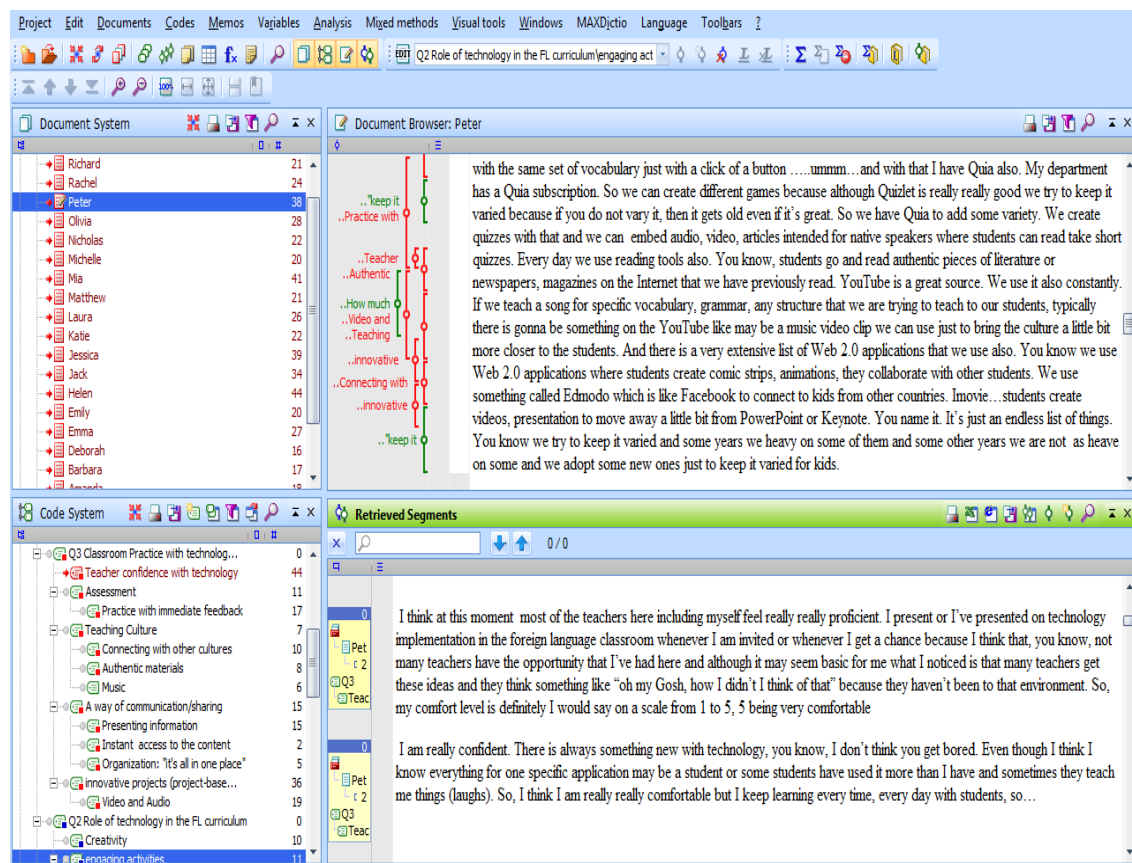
Project Edit Documents Codes Memos Variables Analysis Mixed methods Visual tools Windows MAXDictio Language Toolbars ?

Q2 Role of technology in the FL curriculum\engaging act

Document System

| | # |
|---|---|
| Richard | 21 |
| Rachel | 24 |
| Peter | 38 |
| Olivia | 28 |
| Nicholas | 22 |
| Michelle | 20 |
| Mia | 41 |
| Matthew | 21 |
| Laura | 26 |
| Katie | 22 |
| Jessica | 39 |
| Jack | 34 |
| Helen | 44 |
| Emily | 20 |
| Emma | 27 |
| Deborah | 16 |
| Barbara | 17 |
| Amanda | 18 |

Document Browser: Peter

..."keep it
..Practice with
..Teacher
..Authentic
..How much
..Video and
..Teaching
..innovative
..Connecting with
..innovative
.."keep it

with the same set of vocabulary just with a click of a button …..ummm…and with that I have Quia also. My department has a Quia subscription. So we can create different games because although Quizlet is really really good we try to keep it varied because if you do not vary it, then it gets old even if it's great. So we have Quia to add some variety. We create quizzes with that and we can embed audio, video, articles intended for native speakers where students can read take short quizzes. Every day we use reading tools also. You know, students go and read authentic pieces of literature or newspapers, magazines on the Internet that we have previously read. YouTube is a great source. We use it also constantly. If we teach a song for specific vocabulary, grammar, any structure that we are trying to teach to our students, typically there is gonna be something on the YouTube like may be a music video clip we can use just to bring the culture a little bit more closer to the students. And there is a very extensive list of Web 2.0 applications that we use also. You know we use Web 2.0 applications where students create comic strips, animations, they collaborate with other students. We use something called Edmodo which is like Facebook to connect to kids from other countries. Imovie…students create videos, presentation to move away a little bit from PowerPoint or Keynote. You name it. It's just an endless list of things. You know we try to keep it varied and some years we heavy on some of them and some other years we are not as heave on some and we adopt some new ones just to keep it varied for kids.

Code System

| | # |
|---|---|
| Q3 Classroom Practice with technolog... | 0 |
| Teacher confidence with technology | 44 |
| Assessment | 11 |
| Practice with immediate feedback | 17 |
| Teaching Culture | 7 |
| Connecting with other cultures | 10 |
| Authentic materials | 8 |
| Music | 6 |
| A way of communication/sharing | 15 |
| Presenting information | 15 |
| Instant access to the content | 2 |
| Organization: "it's all in one place" | 5 |
| innovative projects (project-base... | 36 |
| Video and Audio | 19 |
| Q2 Role of technology in the FL curriculum | 0 |
| Creativity | 10 |
| engaging activities | 11 |

Retrieved Segments

0 / 0

0
Pet
2
Q3
Teac

I think at this moment most of the teachers here including myself feel really really proficient. I present or I've presented on technology implementation in the foreign language classroom whenever I am invited or whenever I get a chance because I think that, you know, not many teachers have the opportunity that I've had here and although it may seem basic for me what I noticed is that many teachers get these ideas and they think something like "oh my Gosh, how I didn't I think of that" because they haven't been to that environment. So, my comfort level is definitely I would say on a scale from 1 to 5, 5 being very comfortable

0
Pet
2
Q3
Teac

I am really confident. There is always something new with technology, you know, I don't think you get bored. Even though I think I know everything for one specific application may be a student or some students have used it more than I have and sometimes they teach me things (laughs). So, I think I am really really comfortable but I keep learning every time, every day with students, so…